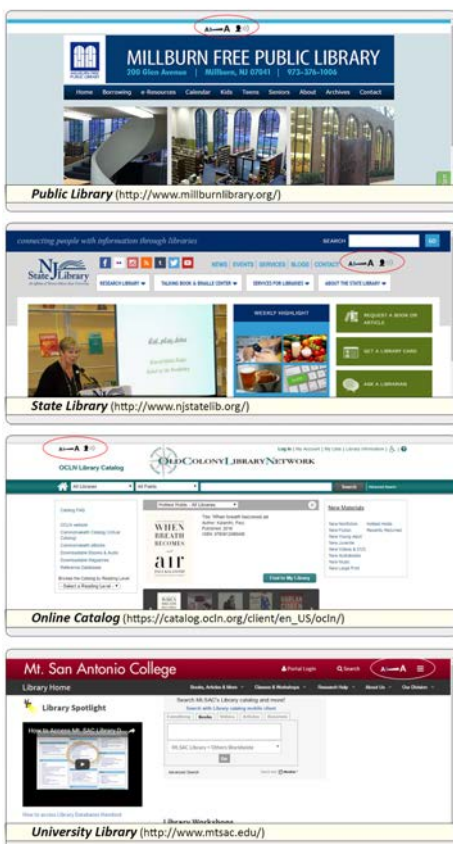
A——A

MILLBURN FREE PUBLIC LIBRARY
200 Glen Avenue | Millburn, NJ 07041 | 973-376-1006

Home Borrowing e-Resources Calendar Kids Teens Seniors About Archives Contact

*Public Library* (http://www.millburnlibrary.org/)

connecting people with information through libraries

SEARCH GO

NJ State Library

NEWS EVENTS SERVICES BLOGS CONTACT A——A

RESEARCH LIBRARY TALKING BOOK & BRAILLE CENTER SERVICES FOR LIBRARIES ABOUT THE STATE LIBRARY

WEEKLY HIGHLIGHT

REQUEST A BOOK OR ARTICLE

GET A LIBRARY CARD

ASK A LIBRARIAN

*State Library* (http://www.njstatelib.org/)

A——A

OCLN Library Catalog

OLD COLONY LIBRARY NETWORK

Log In | My Account | My Lists | Library Information

All Libraries All Fields Search

WHEN BREATH BECOMES air

New Materials

*Online Catalog* (https://catalog.ocln.org/client/en_US/ocln/)

Mt. San Antonio College

Portal Login Search A——A

Library Home

Library Spotlight

How to Access Mt. SAC Library D...

Search Mt.SAC's Library catalog and more!

Library Workshops

*University Library* (http://www.mtsac.edu/)